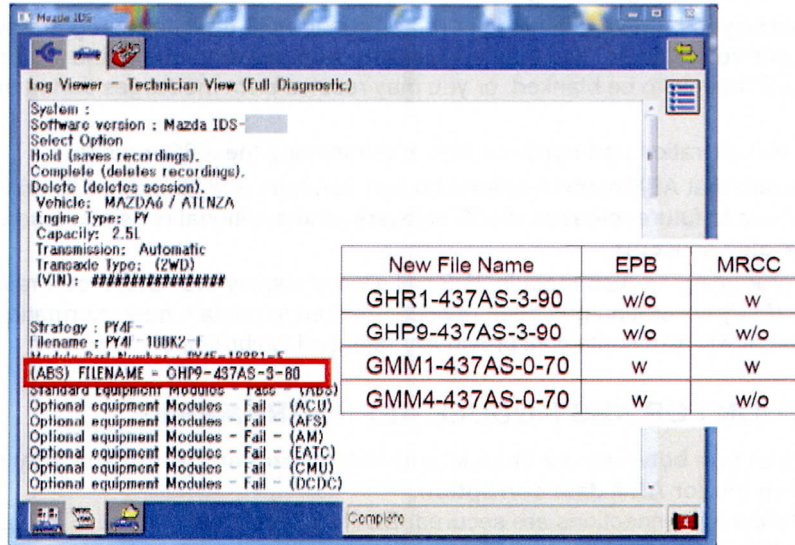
Mazda IDS

Log Viewer - Technician View (Full Diagnostic)

System :
Software version : Mazda IDS-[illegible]
Select Option
Hold (saves recordings).
Complete (deletes recordings).
Delete (deletes session).
Vehicle: MAZDA6 / ATENZA
Engine Type: PY
Capacity: 2.5L
Transmission: Automatic
Transaxle Type: (2WD)
(VIN): ################

Strategy : PY4F-
Filename : PY4F-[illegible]
Module Part Number : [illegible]
(ABS) FILENAME = GHP9-437AS-3-80
Standard Equipment Modules - Pass - (ABS)
Optional equipment Modules - Fail - (ACU)
Optional equipment Modules - Fail - (AFS)
Optional equipment Modules - Fail - (AM)
Optional equipment Modules - Fail - (EATC)
Optional equipment Modules - Fail - (CMU)
Optional equipment Modules - Fail - (DCDC)

Complete

| New File Name | EPB | MRCC |
|---|---|---|
| GHR1-437AS-3-90 | w/o | w |
| GHP9-437AS-3-90 | w/o | w/o |
| GMM1-437AS-0-70 | w | w |
| GMM4-437AS-0-70 | w | w/o |